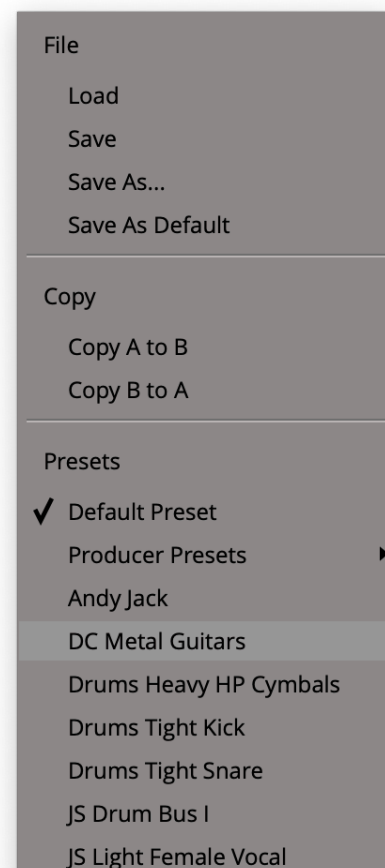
File

Load

Save

Save As...

Save As Default

Copy

Copy A to B

Copy B to A

Presets

✔ Default Preset

Producer Presets

Andy Jack

DC Metal Guitars

Drums Heavy HP Cymbals

Drums Tight Kick

Drums Tight Snare

JS Drum Bus I

JS Light Female Vocal